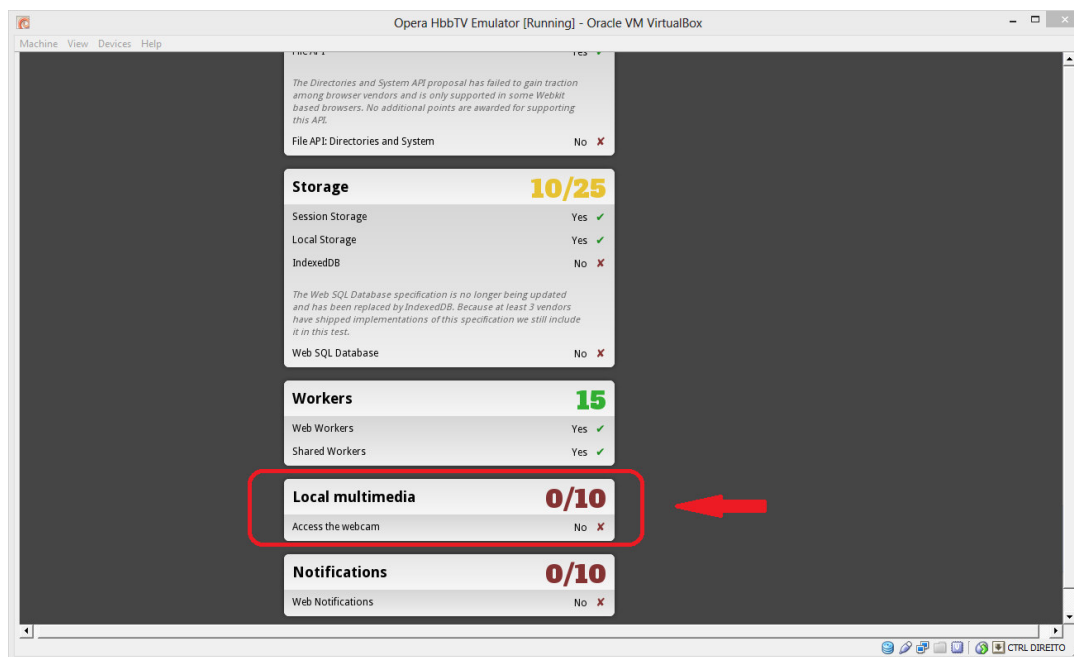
Opera HbbTV Emulator [Running] - Oracle VM VirtualBox

Machine View Devices Help

File API Yes ✔

The Directories and System API proposal has failed to gain traction among browser vendors and is only supported in some Webkit based browsers. No additional points are awarded for supporting this API.

File API: Directories and System No ✘

Storage 10/25

Session Storage Yes ✔

Local Storage Yes ✔

IndexedDB No ✘

The Web SQL Database specification is no longer being updated and has been replaced by IndexedDB. Because at least 3 vendors have shipped implementations of this specification we still include it in this test.

Web SQL Database No ✘

Workers 15

Web Workers Yes ✔

Shared Workers Yes ✔

Local multimedia 0/10

Access the webcam No ✘

Notifications 0/10

Web Notifications No ✘

CTRL DIREITO